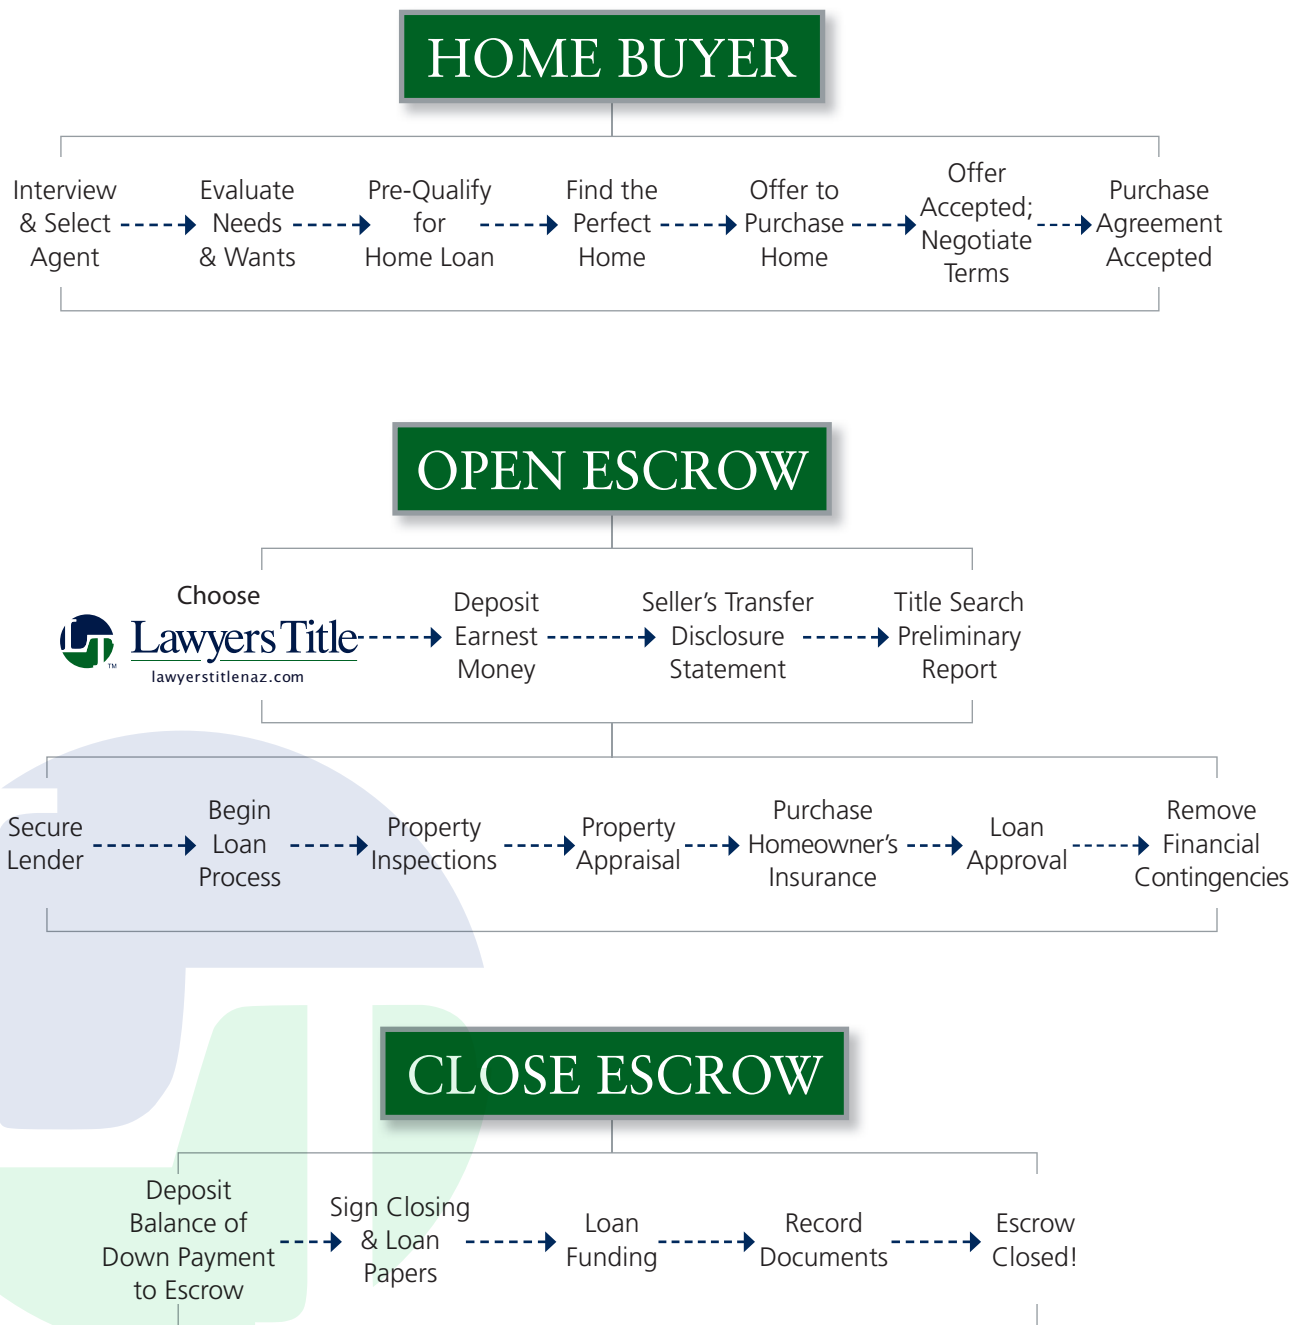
HOME BUYER

Interview & Select Agent

Evaluate Needs & Wants

Pre-Qualify for Home Loan

Find the Perfect Home

Offer to Purchase Home

Offer Accepted; Negotiate Terms

Purchase Agreement Accepted

OPEN ESCROW

Choose Lawyers Title lawyerstitlenaz.com

Deposit Earnest Money

Seller's Transfer Disclosure Statement

Title Search Preliminary Report

Secure Lender

Begin Loan Process

Property Inspections

Property Appraisal

Purchase Homeowner's Insurance

Loan Approval

Remove Financial Contingencies

CLOSE ESCROW

Deposit Balance of Down Payment to Escrow

Sign Closing & Loan Papers

Loan Funding

Record Documents

Escrow Closed!